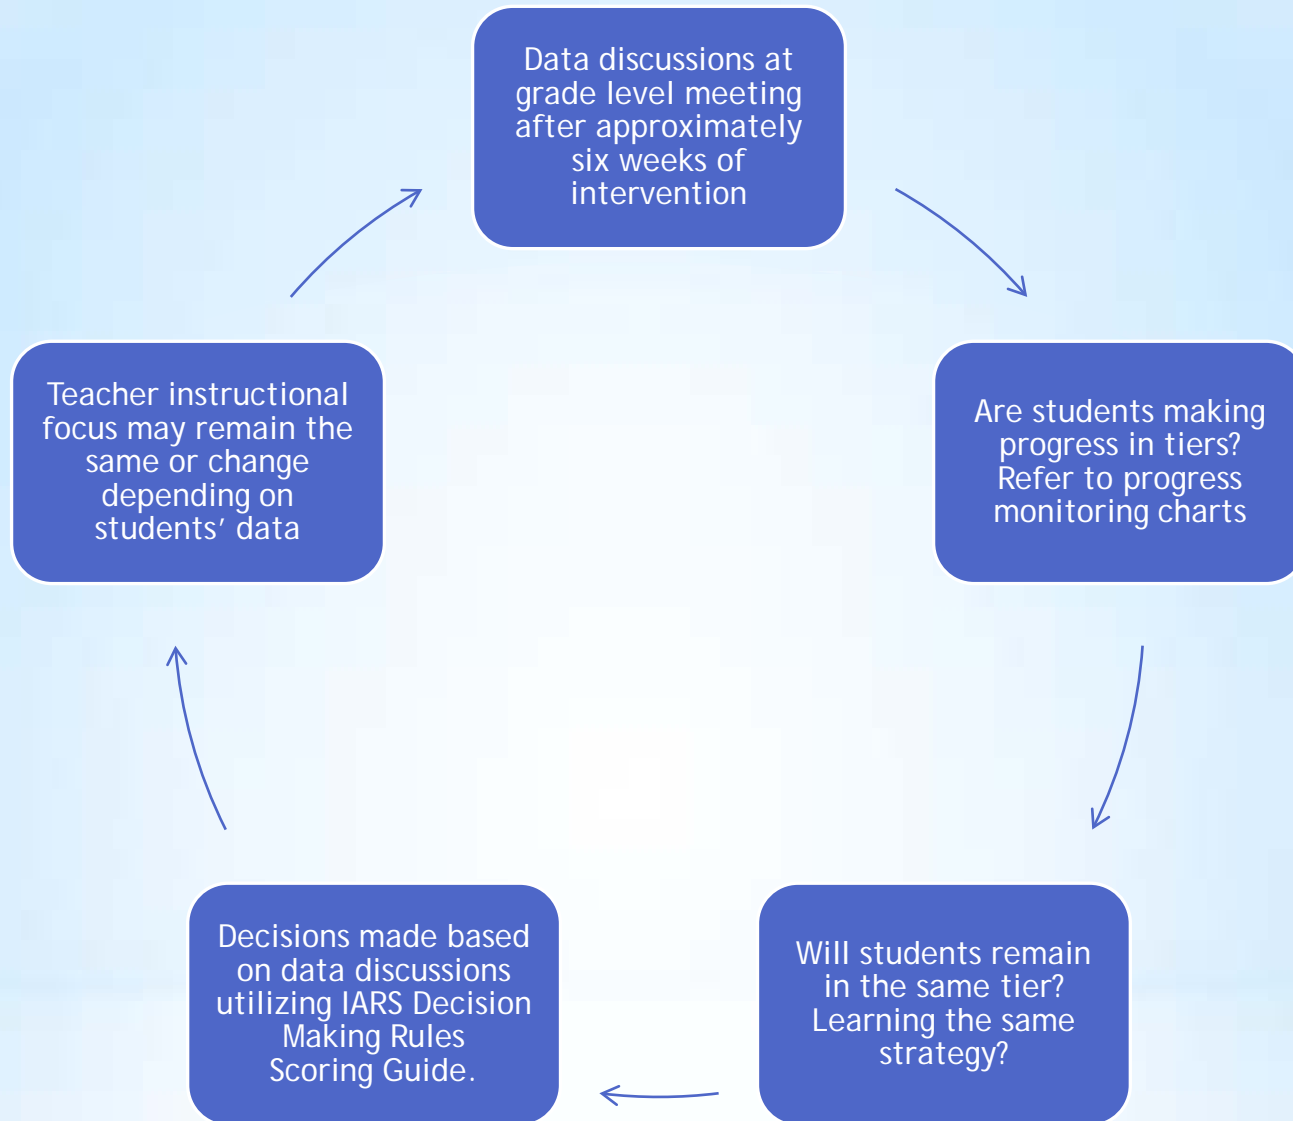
Data discussions at grade level meeting after approximately six weeks of intervention

Are students making progress in tiers? Refer to progress monitoring charts

Will students remain in the same tier? Learning the same strategy?

Decisions made based on data discussions utilizing IARS Decision Making Rules Scoring Guide.

Teacher instructional focus may remain the same or change depending on students' data